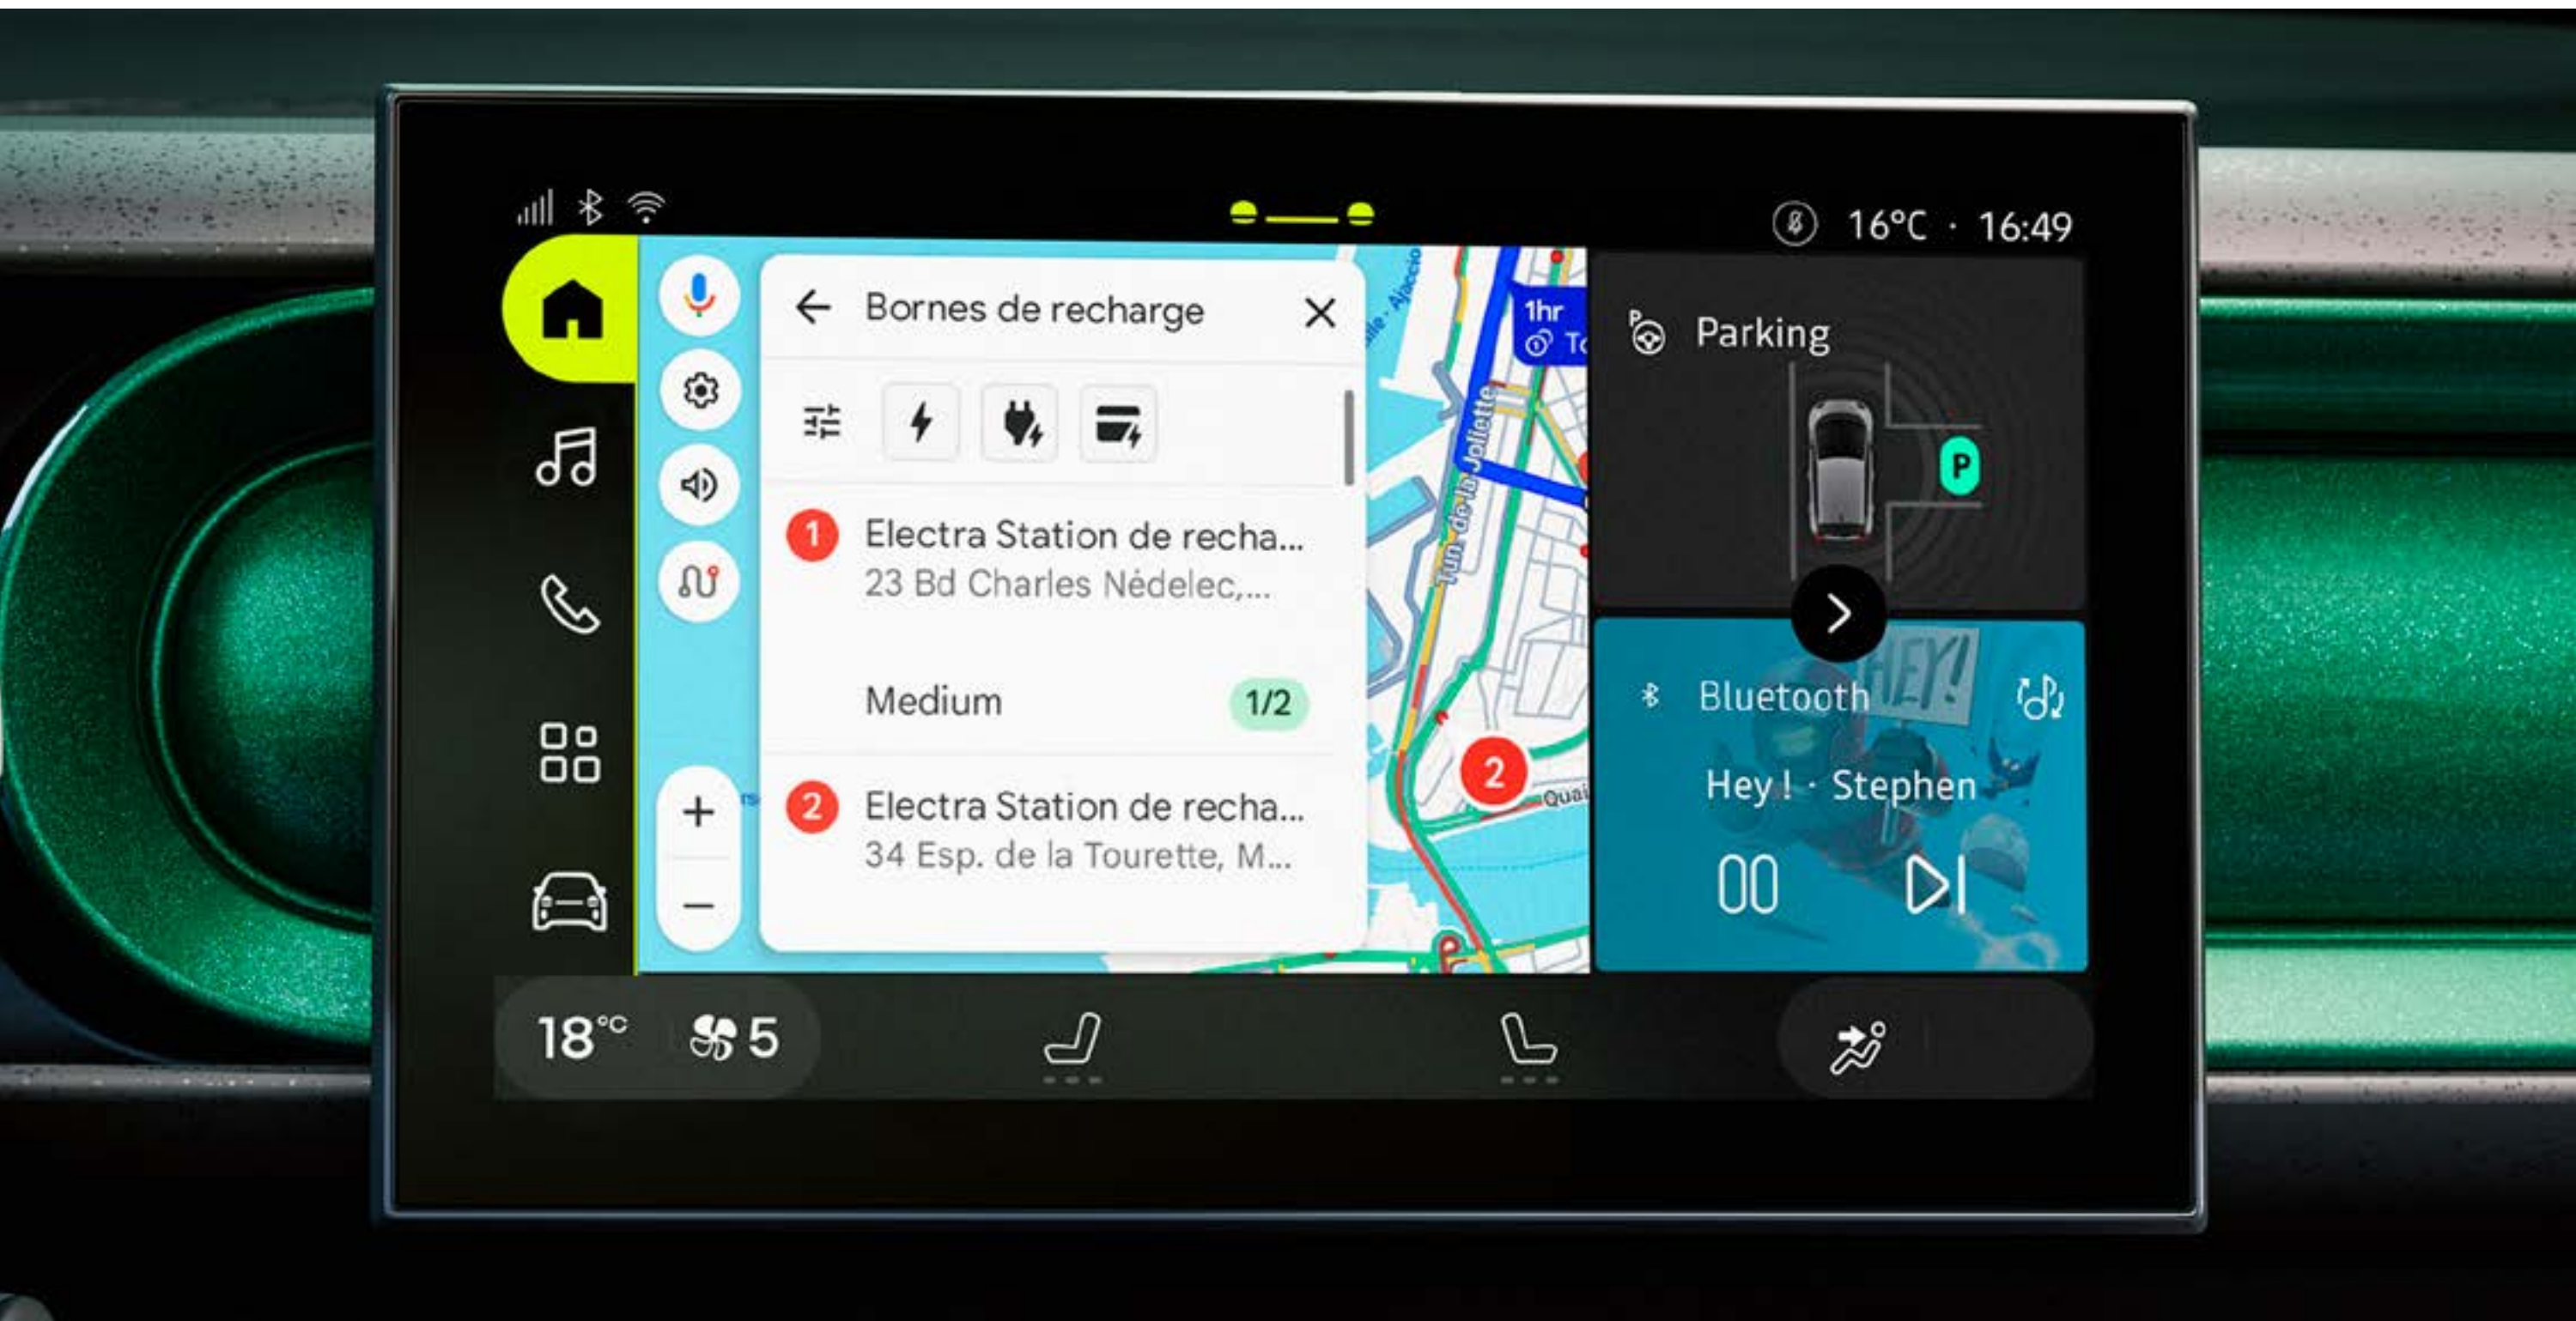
16°C · 16:49

Bornes de recharge

1 Electra Station de recha...
23 Bd Charles Nédelec,...

Medium 1/2

2 Electra Station de recha...
34 Esp. de la Tourette, M...

1hr

Tunnel de la Joliette

Quai

2

Parking

P

Bluetooth

HEY!

Hey ! · Stephen

18°C 5